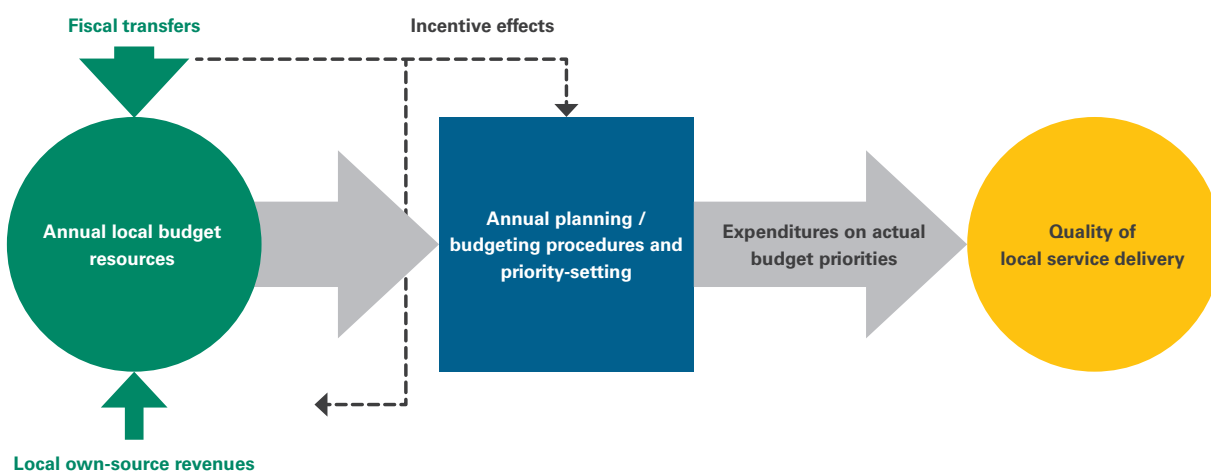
Fiscal transfers

Incentive effects

Annual local budget resources

Annual planning / budgeting procedures and priority-setting

Expenditures on actual budget priorities

Quality of local service delivery

Local own-source revenues